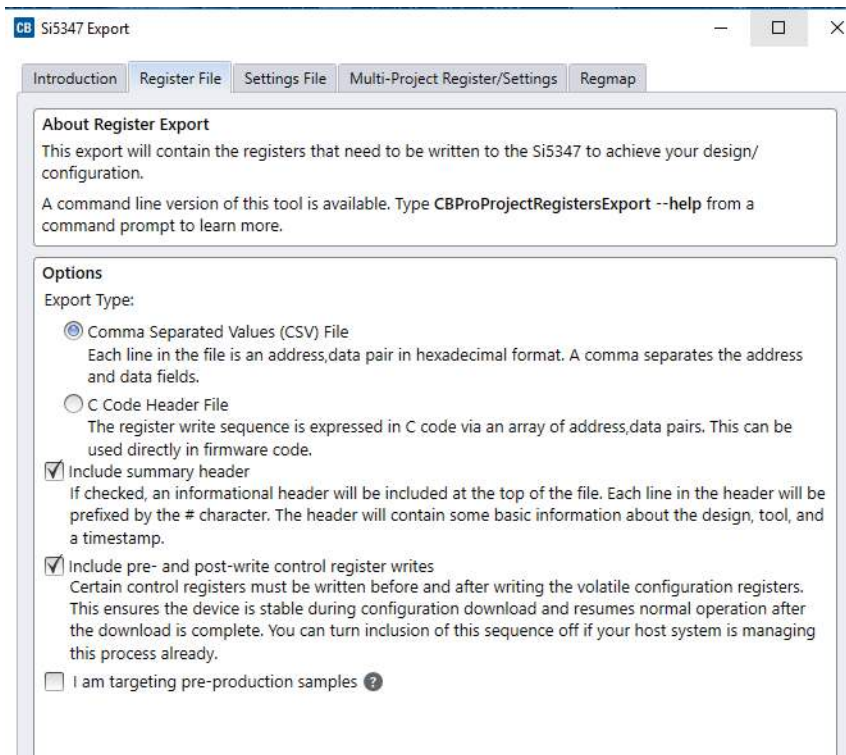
CB Si5347 Export

Introduction | Register File | Settings File | Multi-Project Register/Settings | Regmap

About Register Export
This export will contain the registers that need to be written to the Si5347 to achieve your design/configuration.

A command line version of this tool is available. Type CBProProjectRegistersExport --help from a command prompt to learn more.

Options
Export Type:

Comma Separated Values (CSV) File
Each line in the file is an address,data pair in hexadecimal format. A comma separates the address and data fields.

C Code Header File
The register write sequence is expressed in C code via an array of address,data pairs. This can be used directly in firmware code.

Include summary header
If checked, an informational header will be included at the top of the file. Each line in the header will be prefixed by the # character. The header will contain some basic information about the design, tool, and a timestamp.

Include pre- and post-write control register writes
Certain control registers must be written before and after writing the volatile configuration registers. This ensures the device is stable during configuration download and resumes normal operation after the download is complete. You can turn inclusion of this sequence off if your host system is managing this process already.

I am targeting pre-production samples ?